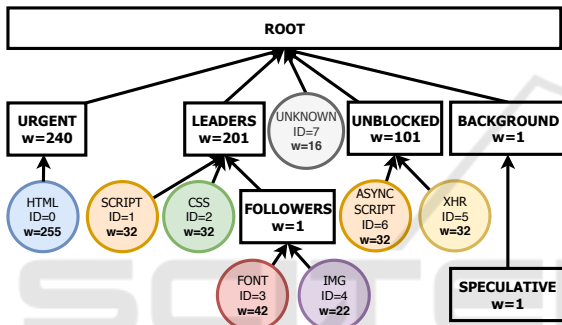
ROOT

URGENT
w=240

LEADERS
w=201

UNKNOWN
ID=7
w=16

UNBLOCKED
w=101

BACKGROUND
w=1

HTML
ID=0
w=255

SCRIPT
ID=1
w=32

CSS
ID=2
w=32

FOLLOWERS
w=1

ASYNC
SCRIPT
ID=6
w=32

XHR
ID=5
w=32

FONT
ID=3
w=42

IMG
ID=4
w=22

SPECULATIVE
w=1